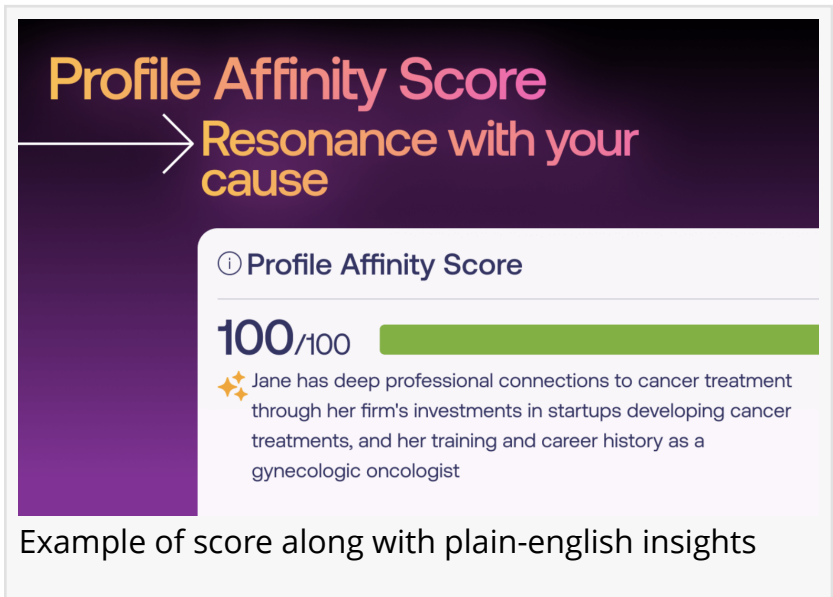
Profile Affinity Score
Resonance with your cause

ⓘ Profile Affinity Score

100/100

Jane has deep professional connections to cancer treatment through her firm's investments in startups developing cancer treatments, and her training and career history as a gynecologic oncologist

Example of score along with plain-english insights